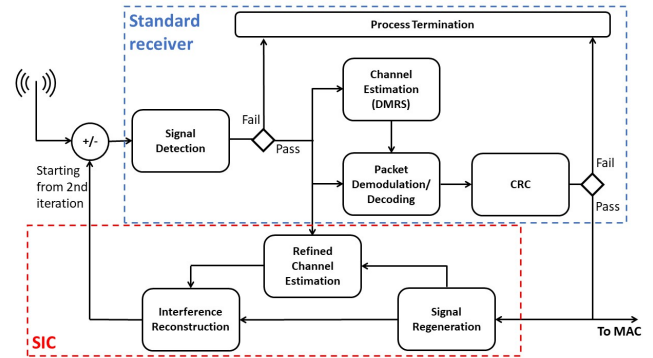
Standard receiver

Process Termination

+/-

Starting from 2nd iteration

Signal Detection

Fail

Pass

Channel Estimation (DMRS)

Packet Demodulation/ Decoding

CRC

Fail

Pass

SIC

Refined Channel Estimation

Interference Reconstruction

Signal Regeneration

To MAC